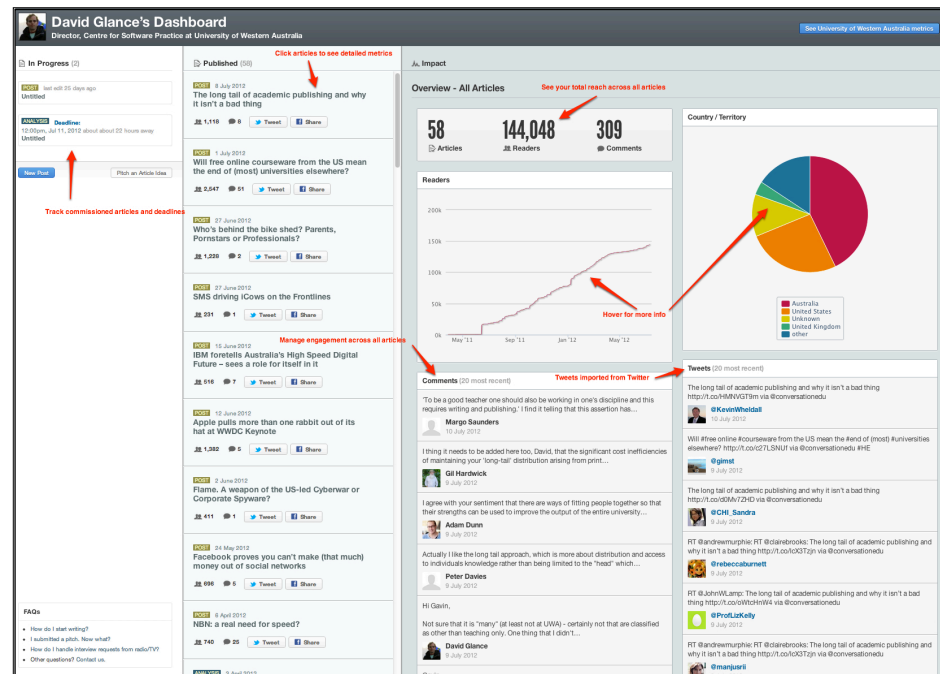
David Glance's Dashboard
Director, Centre for Software Practice at University of Western Australia

See University of Western Australia metrics

In Progress (2)

POST last edit 35 days ago
Untitled

ANALYSIS Deadline:
12:00pm, Jul 11, 2012 about about 22 hours away
Untitled

New Post
Pitch an Article Idea

Track commissioned articles and deadlines

FAQs
How do I start writing?
I submitted a pitch. Now what?
How do I handle interview requests from radio/TV?
Other questions? Contact us.

Published (58)

Click articles to see detailed metrics

POST 8 July 2012
The long tail of academic publishing and why it isn't a bad thing
1,118 8 Tweet Share

POST 1 July 2012
Will free online courseware from the US mean the end of (most) universities elsewhere?
2,547 51 Tweet Share

POST 27 June 2012
Who's behind the bike shed? Parents, Pornstars or Professionals?
1,228 2 Tweet Share

POST 27 June 2012
SMS driving iCows on the Frontlines
231 1 Tweet Share

POST 15 June 2012
IBM foretells Australia's High Speed Digital Future – sees a role for itself in it
518 7 Tweet Share

POST 12 June 2012
Apple pulls more than one rabbit out of its hat at WWDC Keynote
1,382 5 Tweet Share

POST 2 June 2012
Flame. A weapon of the US-led Cyberwar or Corporate Spyware?
411 1 Tweet Share

POST 24 May 2012
Facebook proves you can't make (that much) money out of social networks
896 5 Tweet Share

POST 6 April 2012
NBN: a real need for speed?
740 25 Tweet Share

ANALYSIS 2 April 2012

Impact

Overview - All Articles

See your total reach across all articles

58 Articles
144,048 Readers
309 Comments

Readers
200k
150k
100k
50k
0k
May '11
Sep '11
Jan '12
May '12

Hover for more info

Country / Territory
Australia
United States
Unknown
United Kingdom
other

Manage engagement across all articles

Comments (20 most recent)

Tweets imported from Twitter

'To be a good teacher one should also be working in one's discipline and this requires writing and publishing.' I find it telling that this assertion has...
Margo Saunders
10 July 2012

I thing it needs to be added here too, David, that the significant cost inefficiencies of maintaining your 'long-tail' distribution arising from print...
Gil Hardwick
9 July 2012

I agree with your sentiment that there are ways of fitting people together so that their strengths can be used to improve the output of the entire university...
Adam Dunn
9 July 2012

Actually I like the long tail approach, which is more about distribution and access to individuals knowledge rather than being limited to the "head" which...
Peter Davies
9 July 2012

Hi Gavin,

Not sure that it is "many" (at least not at UWA) - certainly not that are classified as other than teaching only. One thing that I didn't...
David Glance
9 July 2012

Tweets (20 most recent)

The long tail of academic publishing and why it isn't a bad thing http://t.co/HMNVGT9m via @conversationedu
@KevinWheldall
10 July 2012

Will #free online #courseware from the US mean the #end of (most) #universities elsewhere? http://t.co/z27LSNUf via @conversationedu #HE
@gimst
9 July 2012

The long tail of academic publishing and why it isn't a bad thing http://t.co/d0Mv72HD via @conversationedu
@CHI_Sandra
9 July 2012

RT @andrewmurphie: RT @clairebrooks: The long tail of academic publishing and why it isn't a bad thing http://t.co/lcX3Zjn via @conversationedu
@rebeccaburnett
9 July 2012

RT @JohnWLamp: The long tail of academic publishing and why it isn't a bad thing http://t.co/oWtcHnW4 via @conversationedu
@ProfLizKelly
9 July 2012

RT @andrewmurphie: RT @clairebrooks: The long tail of academic publishing and why it isn't a bad thing http://t.co/lcX3Zjn via @conversationedu
@manjusrii